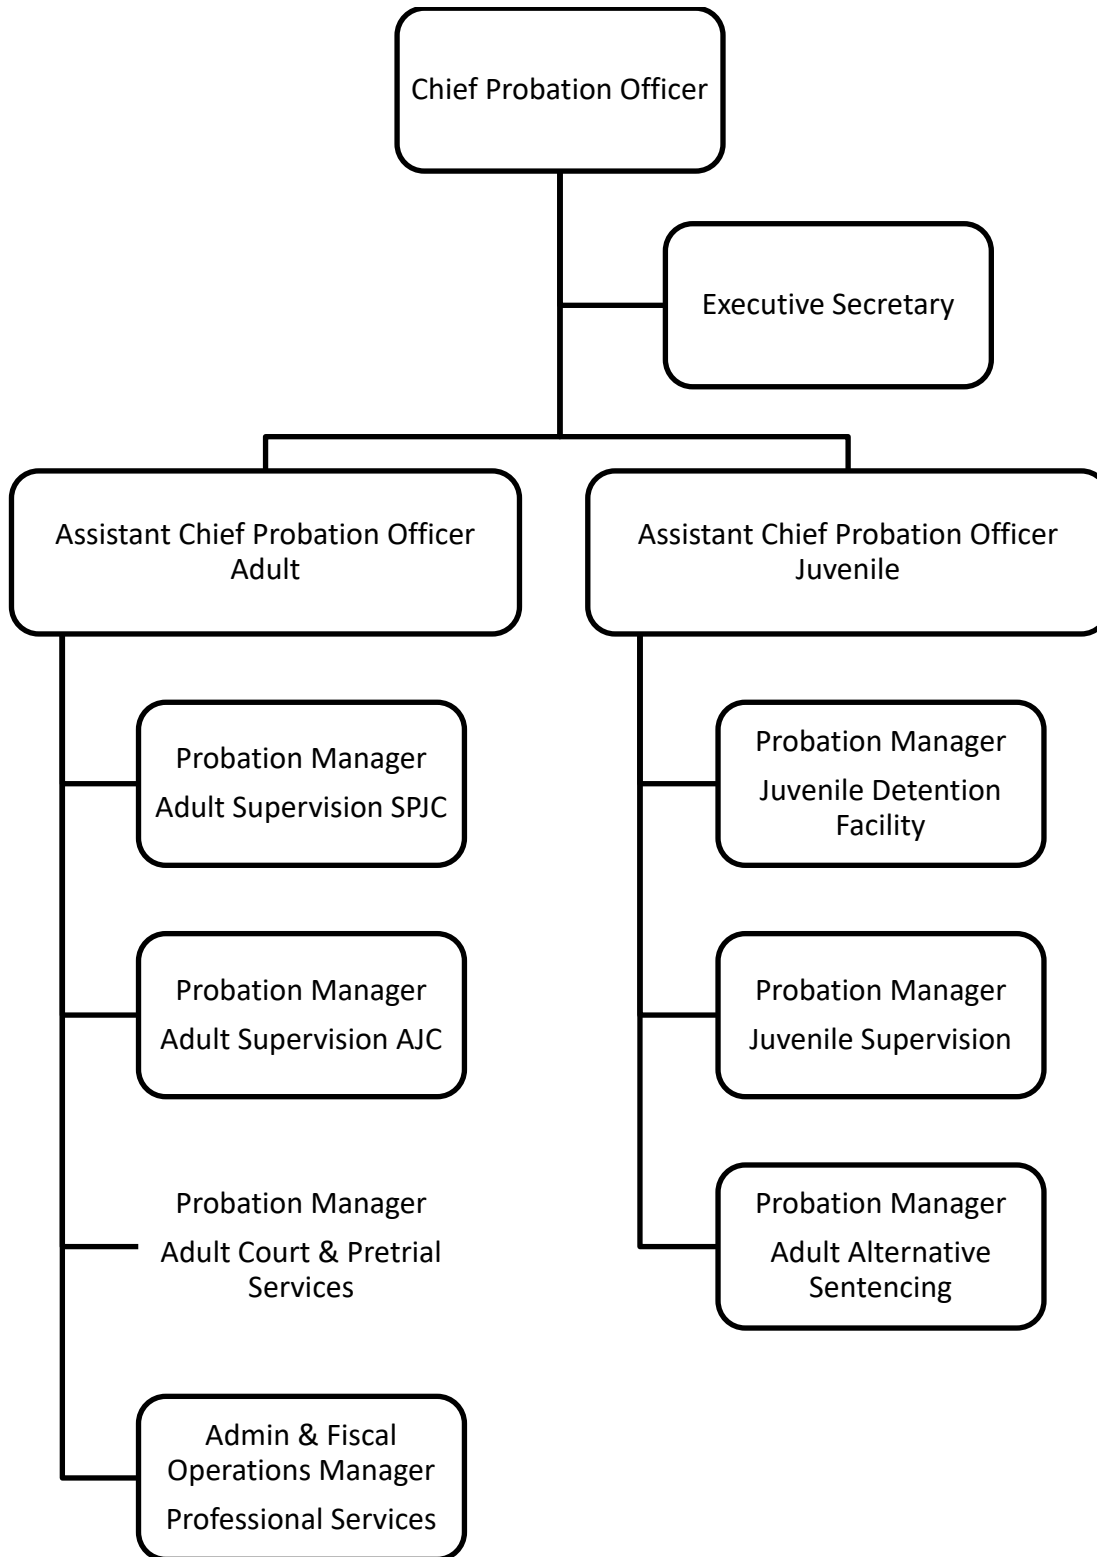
Chief Probation Officer

Executive Secretary

Assistant Chief Probation Officer
Adult

Assistant Chief Probation Officer
Juvenile

Probation Manager
Adult Supervision SPJC

Probation Manager
Adult Supervision AJC

Probation Manager
Adult Court & Pretrial Services

Admin & Fiscal Operations Manager
Professional Services

Probation Manager
Juvenile Detention Facility

Probation Manager
Juvenile Supervision

Probation Manager
Adult Alternative Sentencing